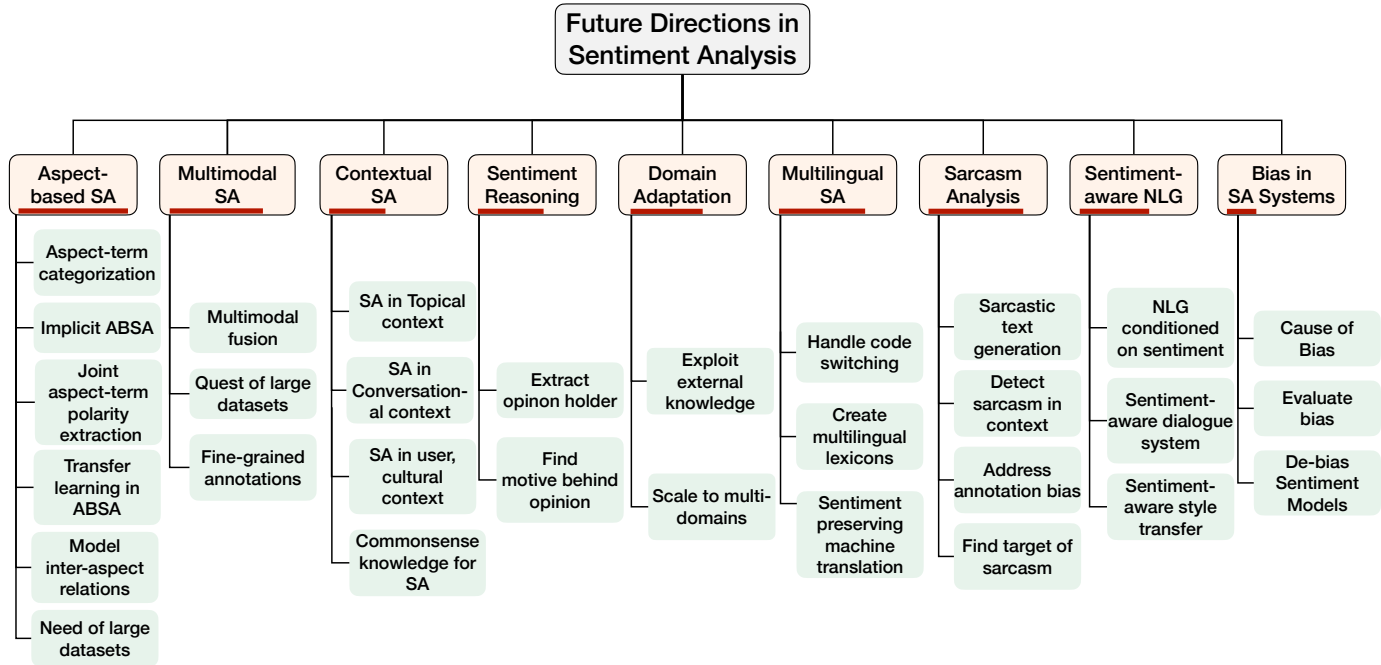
Future Directions in Sentiment Analysis

Aspect-based SA

Aspect-term categorization

Implicit ABSA

Joint aspect-term polarity extraction

Transfer learning in ABSA

Model inter-aspect relations

Need of large datasets

Multimodal SA

Multimodal fusion

Quest of large datasets

Fine-grained annotations

Contextual SA

SA in Topical context

SA in Conversational context

SA in user, cultural context

Commonsense knowledge for SA

Sentiment Reasoning

Extract opinon holder

Find motive behind opinion

Domain Adaptation

Exploit external knowledge

Scale to multi-domains

Multilingual SA

Handle code switching

Create multilingual lexicons

Sentiment preserving machine translation

Sarcasm Analysis

Sarcastic text generation

Detect sarcasm in context

Address annotation bias

Find target of sarcasm

Sentiment-aware NLG

NLG conditioned on sentiment

Sentiment-aware dialogue system

Sentiment-aware style transfer

Bias in SA Systems

Cause of Bias

Evaluate bias

De-bias Sentiment Models